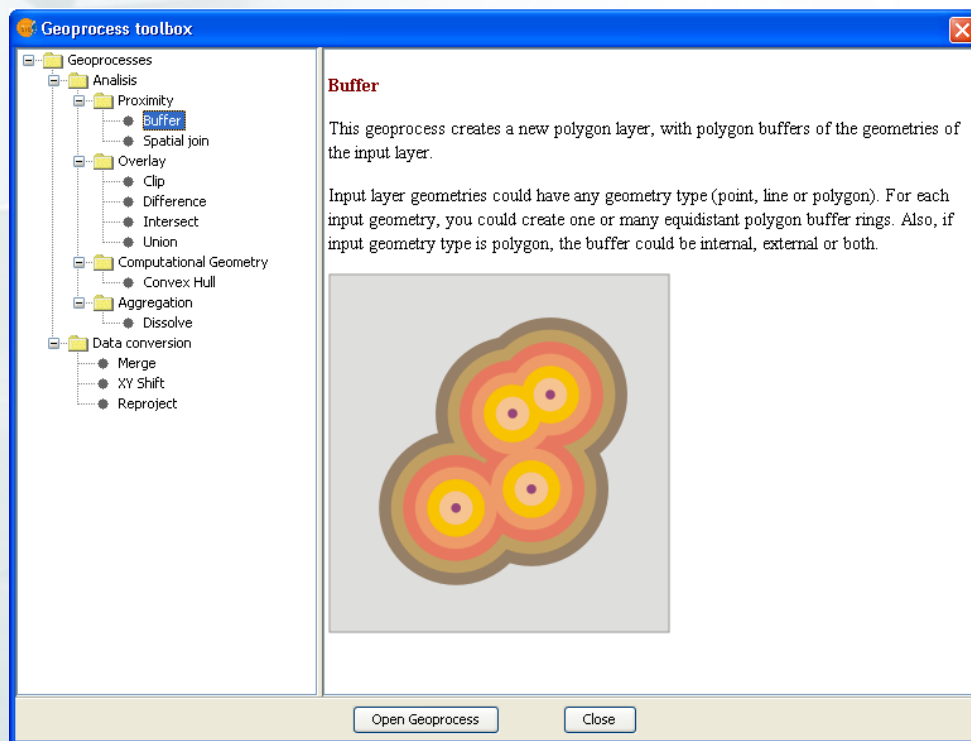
Geoprocess toolbox

Geoprocesses
Analisis
Proximity
Buffer
Spatial join
Overlay
Clip
Difference
Intersect
Union
Computational Geometry
Convex Hull
Aggregation
Dissolve
Data conversion
Merge
XY Shift
Reproject

Buffer

This geoprocess creates a new polygon layer, with polygon buffers of the geometries of the input layer.

Input layer geometries could have any geometry type (point, line or polygon). For each input geometry, you could create one or many equidistant polygon buffer rings. Also, if input geometry type is polygon, the buffer could be internal, external or both.

Open Geoprocess
Close